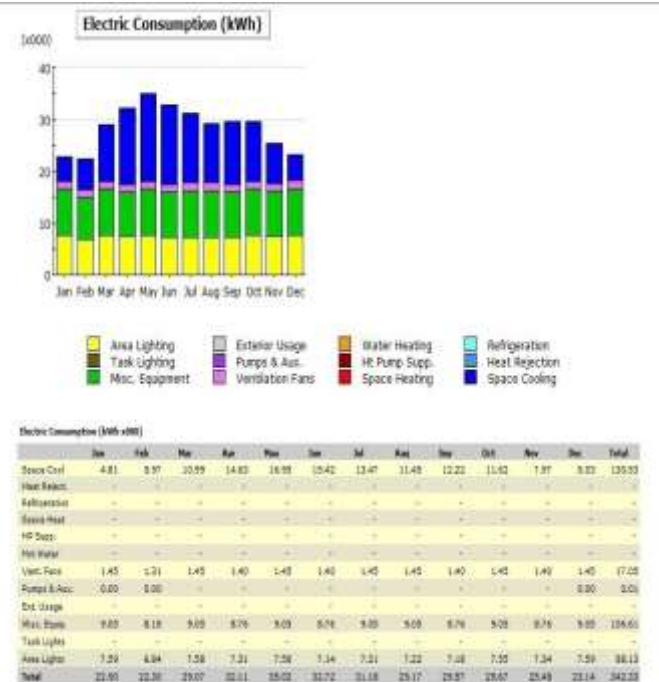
Electric Consumption (kWh)

(x000)

40
30
20
10
0

Jan Feb Mar Apr May Jun Jul Aug Sep Oct Nov Dec

Area Lighting
Task Lighting
Misc. Equipment
Exterior Usage
Pumps & Aux.
Ventilation Fans
Water Heating
Ht Pump Supp.
Space Heating
Refrigeration
Heat Rejection
Space Cooling

Electric Consumption (kWh x000)

| | Jan | Feb | Mar | Apr | May | Jun | Jul | Aug | Sep | Oct | Nov | Dec | Total |
|---|---|---|---|---|---|---|---|---|---|---|---|---|---|
| Space Cool | 4.81 | 5.97 | 10.59 | 14.83 | 16.95 | 15.42 | 13.47 | 11.45 | 12.22 | 11.62 | 7.97 | 5.03 | 130.33 |
| Heat Reject. | - | - | - | - | - | - | - | - | - | - | - | - | - |
| Refrigeration | - | - | - | - | - | - | - | - | - | - | - | - | - |
| Space Heat | - | - | - | - | - | - | - | - | - | - | - | - | - |
| HP Supp. | - | - | - | - | - | - | - | - | - | - | - | - | - |
| Hot Water | - | - | - | - | - | - | - | - | - | - | - | - | - |
| Vent. Fans | 1.45 | 1.31 | 1.45 | 1.40 | 1.45 | 1.40 | 1.45 | 1.45 | 1.40 | 1.45 | 1.40 | 1.45 | 17.05 |
| Pumps & Aux. | 0.00 | 0.00 | - | - | - | - | - | - | - | - | - | 0.00 | 0.01 |
| Ext. Usage | - | - | - | - | - | - | - | - | - | - | - | - | - |
| Misc. Equip. | 9.05 | 8.18 | 9.05 | 8.76 | 9.05 | 8.76 | 9.05 | 9.05 | 8.76 | 9.05 | 8.76 | 9.05 | 106.61 |
| Task Lights | - | - | - | - | - | - | - | - | - | - | - | - | - |
| Area Lights | 7.59 | 6.84 | 7.58 | 7.31 | 7.58 | 7.14 | 7.31 | 7.22 | 7.18 | 7.55 | 7.34 | 7.59 | 88.13 |
| Total | 22.90 | 22.30 | 29.07 | 32.11 | 35.02 | 32.72 | 31.18 | 29.17 | 29.57 | 29.67 | 25.49 | 23.14 | 342.23 |